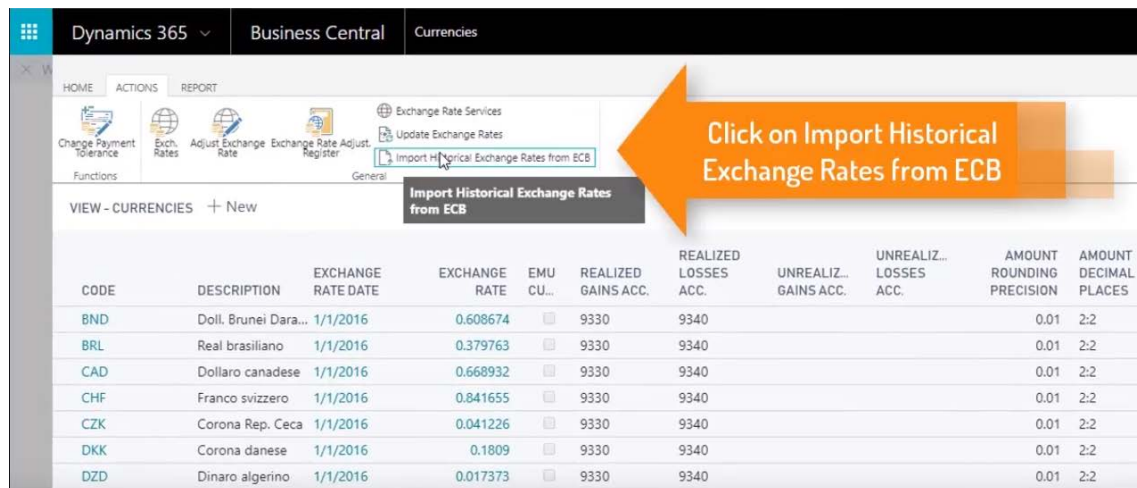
Dynamics 365 Business Central Currencies

HOME ACTIONS REPORT

Change Payment Tolerance
Functions
Exch. Rates
Adjust Exchange Rate
Exchange Rate Adjust. Register
Exchange Rate Services
Update Exchange Rates
Import Historical Exchange Rates from ECB
General

Click on Import Historical Exchange Rates from ECB

Import Historical Exchange Rates from ECB

VIEW - CURRENCIES + New

| CODE | DESCRIPTION | EXCHANGE RATE DATE | EXCHANGE RATE | EMU CU... | REALIZED GAINS ACC. | REALIZED LOSSES ACC. | UNREALIZ... GAINS ACC. | UNREALIZ... LOSSES ACC. | AMOUNT ROUNDING PRECISION | AMOUNT DECIMAL PLACES |
|---|---|---|---|---|---|---|---|---|---|---|
| BND | Doll. Brunei Dara... | 1/1/2016 | 0.608674 | | 9330 | 9340 | | | 0.01 | 2:2 |
| BRL | Real brasiliano | 1/1/2016 | 0.379763 | | 9330 | 9340 | | | 0.01 | 2:2 |
| CAD | Dollaro canadese | 1/1/2016 | 0.668932 | | 9330 | 9340 | | | 0.01 | 2:2 |
| CHF | Franco svizzero | 1/1/2016 | 0.841655 | | 9330 | 9340 | | | 0.01 | 2:2 |
| CZK | Corona Rep. Ceca | 1/1/2016 | 0.041226 | | 9330 | 9340 | | | 0.01 | 2:2 |
| DKK | Corona danese | 1/1/2016 | 0.1809 | | 9330 | 9340 | | | 0.01 | 2:2 |
| DZD | Dinaro algerino | 1/1/2016 | 0.017373 | | 9330 | 9340 | | | 0.01 | 2:2 |